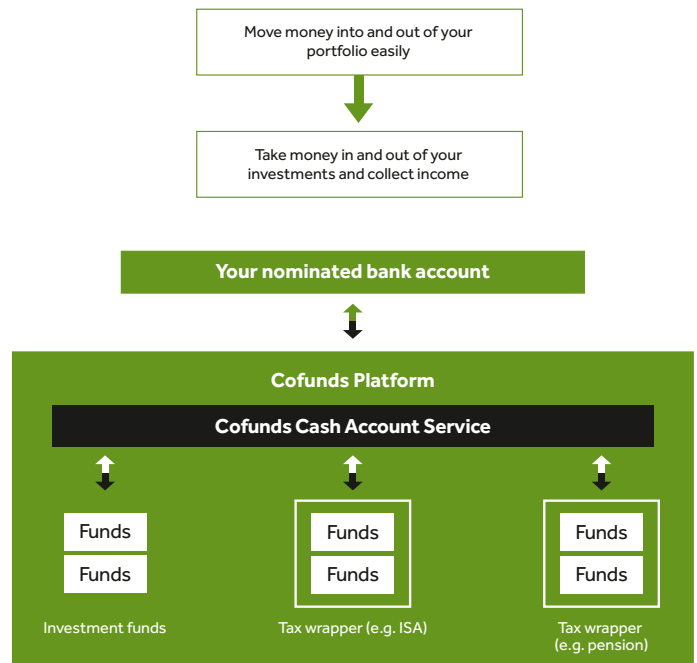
Move money into and out of your portfolio easily

Take money in and out of your investments and collect income

Your nominated bank account

Cofunds Platform

Cofunds Cash Account Service

Funds

Funds

Investment funds

Funds

Funds

Tax wrapper (e.g. ISA)

Funds

Funds

Tax wrapper (e.g. pension)